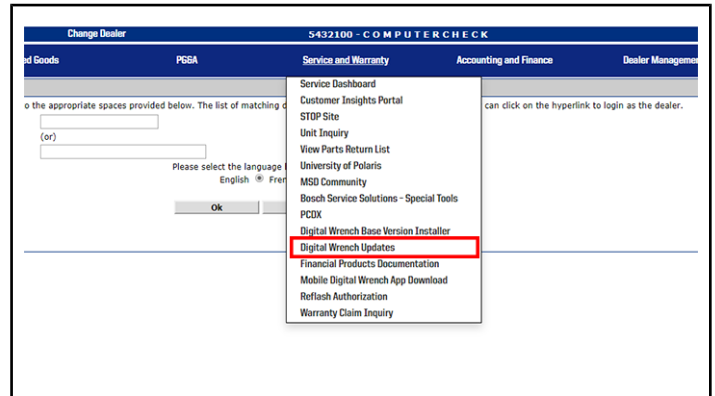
Change Dealer

5432100 - COMPUTERCHECK

ed Goods

PG&A

Service and Warranty

Accounting and Finance

Dealer Managem

o the appropriate spaces provided below. The list of matching d

can click on the hyperlink to login as the dealer.

(or)

Please select the language

English

Fre

Ok

Service Dashboard
Customer Insights Portal
STOP Site
Unit Inquiry
View Parts Return List
University of Polaris
MSD Community
Bosch Service Solutions - Special Tools
PCDX
Digital Wrench Base Version Installer
Digital Wrench Updates
Financial Products Documentation
Mobile Digital Wrench App Download
Reflash Authorization
Warranty Claim Inquiry